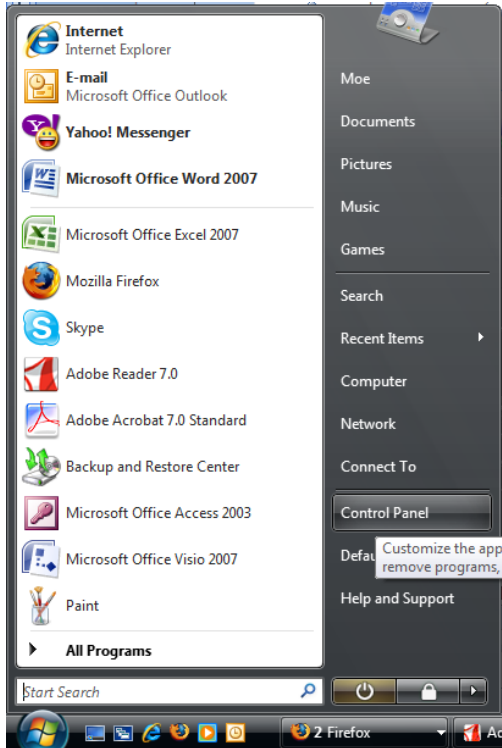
Internet
Internet Explorer

E-mail
Microsoft Office Outlook

Yahoo! Messenger

Microsoft Office Word 2007

Microsoft Office Excel 2007

Mozilla Firefox

Skype

Adobe Reader 7.0

Adobe Acrobat 7.0 Standard

Backup and Restore Center

Microsoft Office Access 2003

Microsoft Office Visio 2007

Paint

All Programs

Start Search

Moe

Documents

Pictures

Music

Games

Search

Recent Items

Computer

Network

Connect To

Control Panel

Defau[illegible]

Customize the app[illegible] remove programs,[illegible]

Help and Support

2 Firefox

Ac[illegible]